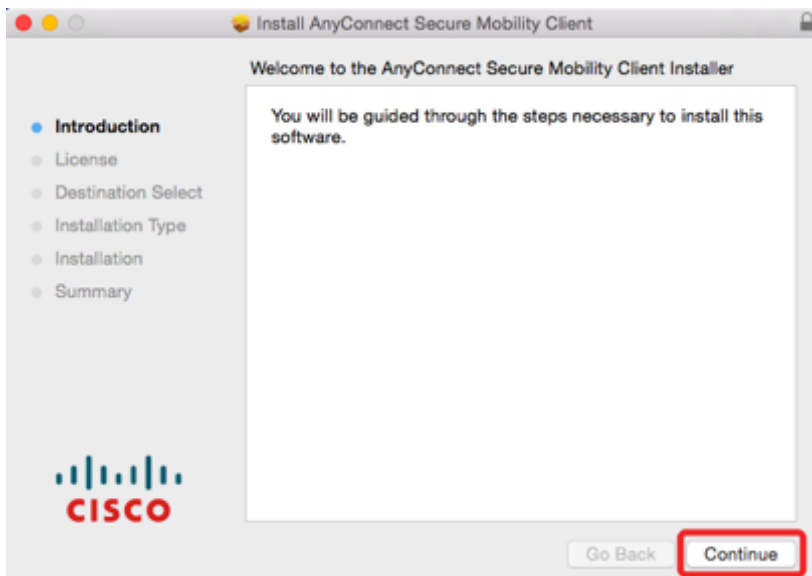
Install AnyConnect Secure Mobility Client

Welcome to the AnyConnect Secure Mobility Client Installer

Introduction
License
Destination Select
Installation Type
Installation
Summary

You will be guided through the steps necessary to install this software.

cisco

Go Back
Continue